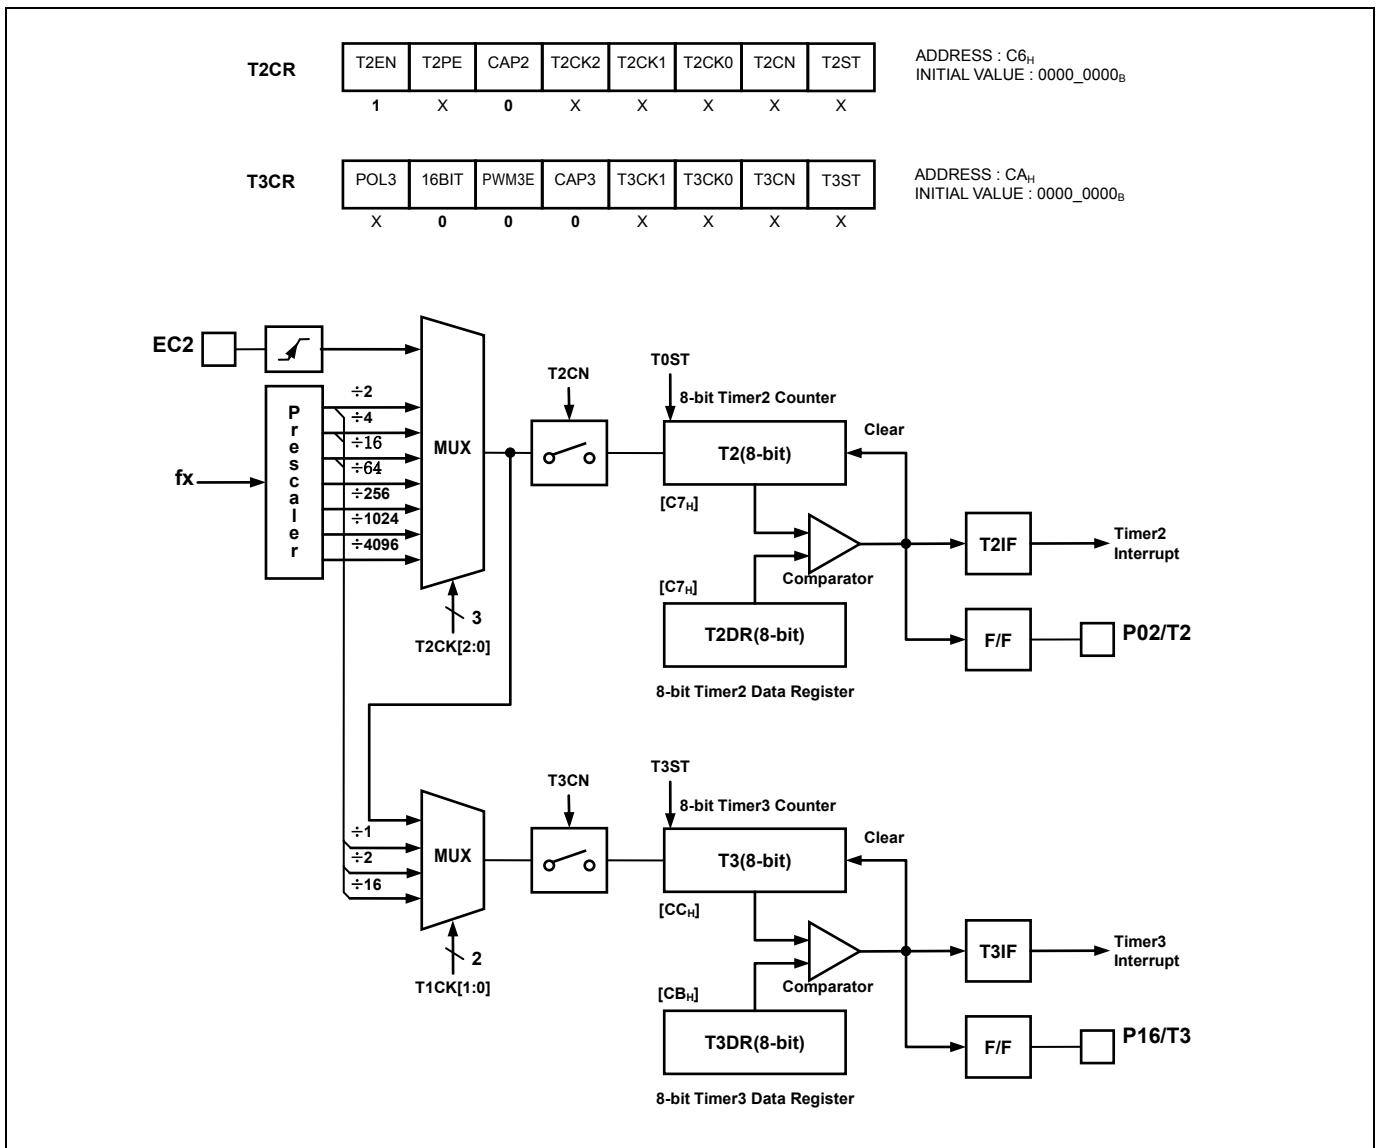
T2CR

| T2EN | T2PE | CAP2 | T2CK2 | T2CK1 | T2CK0 | T2CN | T2ST |
|---|---|---|---|---|---|---|---|
| 1 | X | 0 | X | X | X | X | X |

ADDRESS : $C6_H$
INITIAL VALUE : $0000\_0000_B$

T3CR

| POL3 | 16BIT | PWM3E | CAP3 | T3CK1 | T3CK0 | T3CN | T3ST |
|---|---|---|---|---|---|---|---|
| X | 0 | 0 | 0 | X | X | X | X |

ADDRESS : $CA_H$
INITIAL VALUE : $0000\_0000_B$

EC2

P
r
e
s
c
a
l
e
r

fx

÷2
÷4
÷16
÷64
÷256
÷1024
÷4096

MUX

3
T2CK[2:0]

T2CN

T0ST
8-bit Timer2 Counter
Clear
T2(8-bit)
[$C7_H$]
[$C7_H$]
Comparator
T2DR(8-bit)
8-bit Timer2 Data Register
T2IF
Timer2 Interrupt
F/F
P02/T2

÷1
÷2
÷16
MUX
2
T1CK[1:0]

T3CN

T3ST
8-bit Timer3 Counter
Clear
T3(8-bit)
[$CC_H$]
[$CB_H$]
Comparator
T3DR(8-bit)
8-bit Timer3 Data Register
T3IF
Timer3 Interrupt
F/F
P16/T3